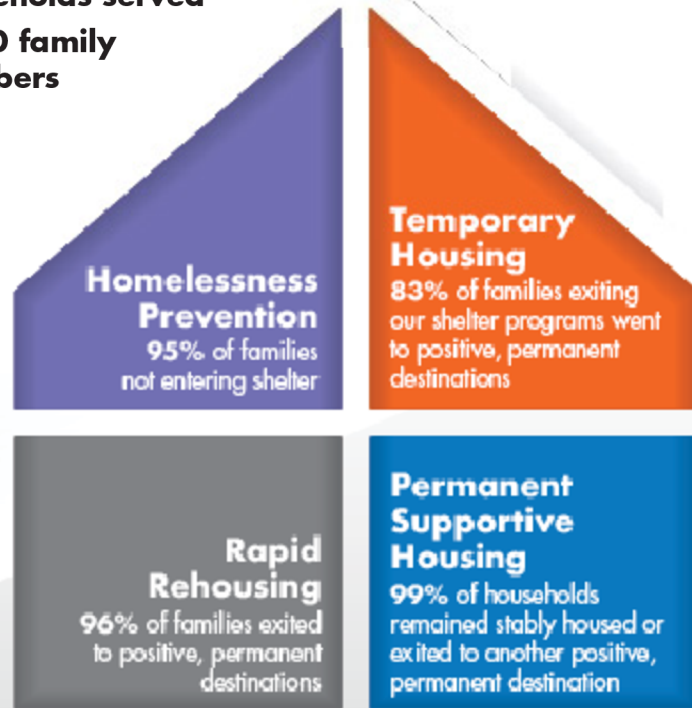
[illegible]eholds served
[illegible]0 family
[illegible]bers

Homelessness Prevention
95% of families not entering shelter

Temporary Housing
83% of families exiting our shelter programs went to positive, permanent destinations

Rapid Rehousing
96% of families exited to positive, permanent destinations

Permanent Supportive Housing
99% of households remained stably housed or exited to another positive, permanent destination